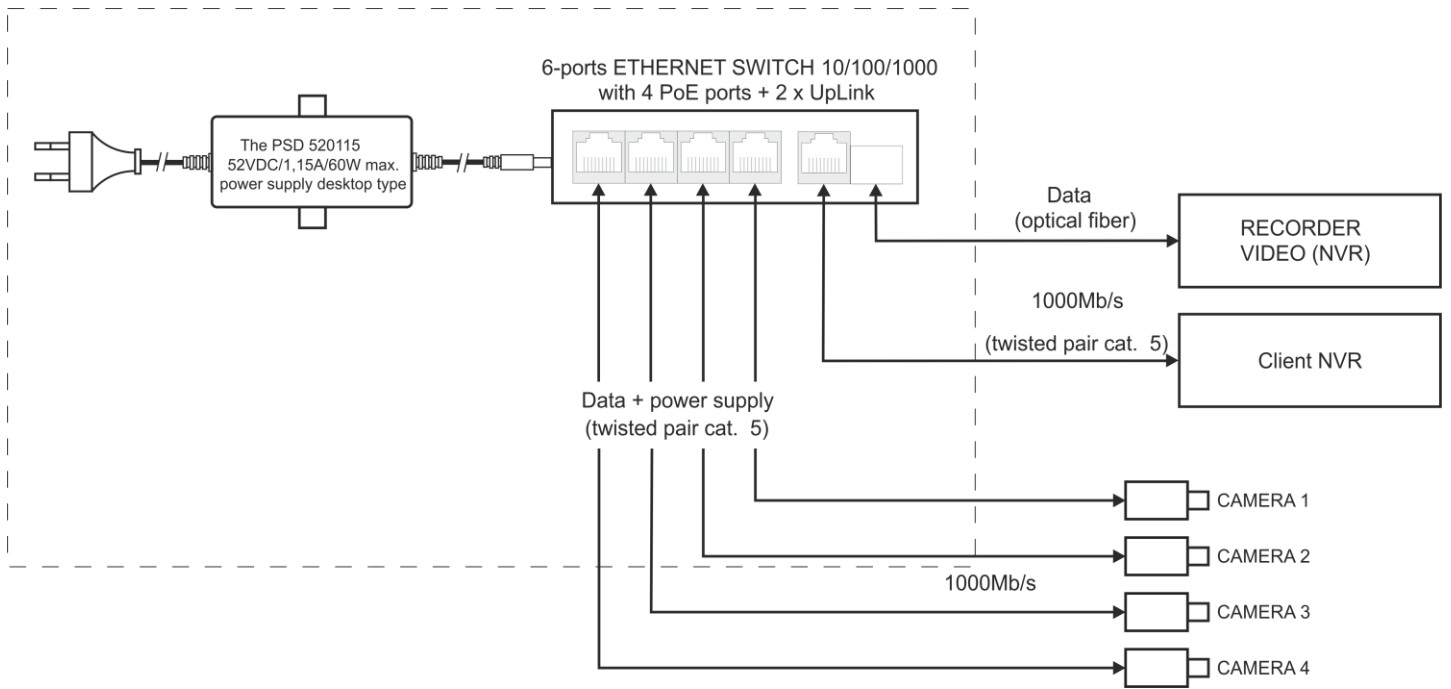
6-ports ETHERNET SWITCH 10/100/1000
with 4 PoE ports + 2 x UpLink

The PSD 520115
52VDC/1,15A/60W max.
power supply desktop type

Data
(optical fiber)

RECORDER
VIDEO (NVR)

1000Mb/s

(twisted pair cat. 5)

Client NVR

Data + power supply
(twisted pair cat. 5)

CAMERA 1

CAMERA 2

1000Mb/s

CAMERA 3

CAMERA 4